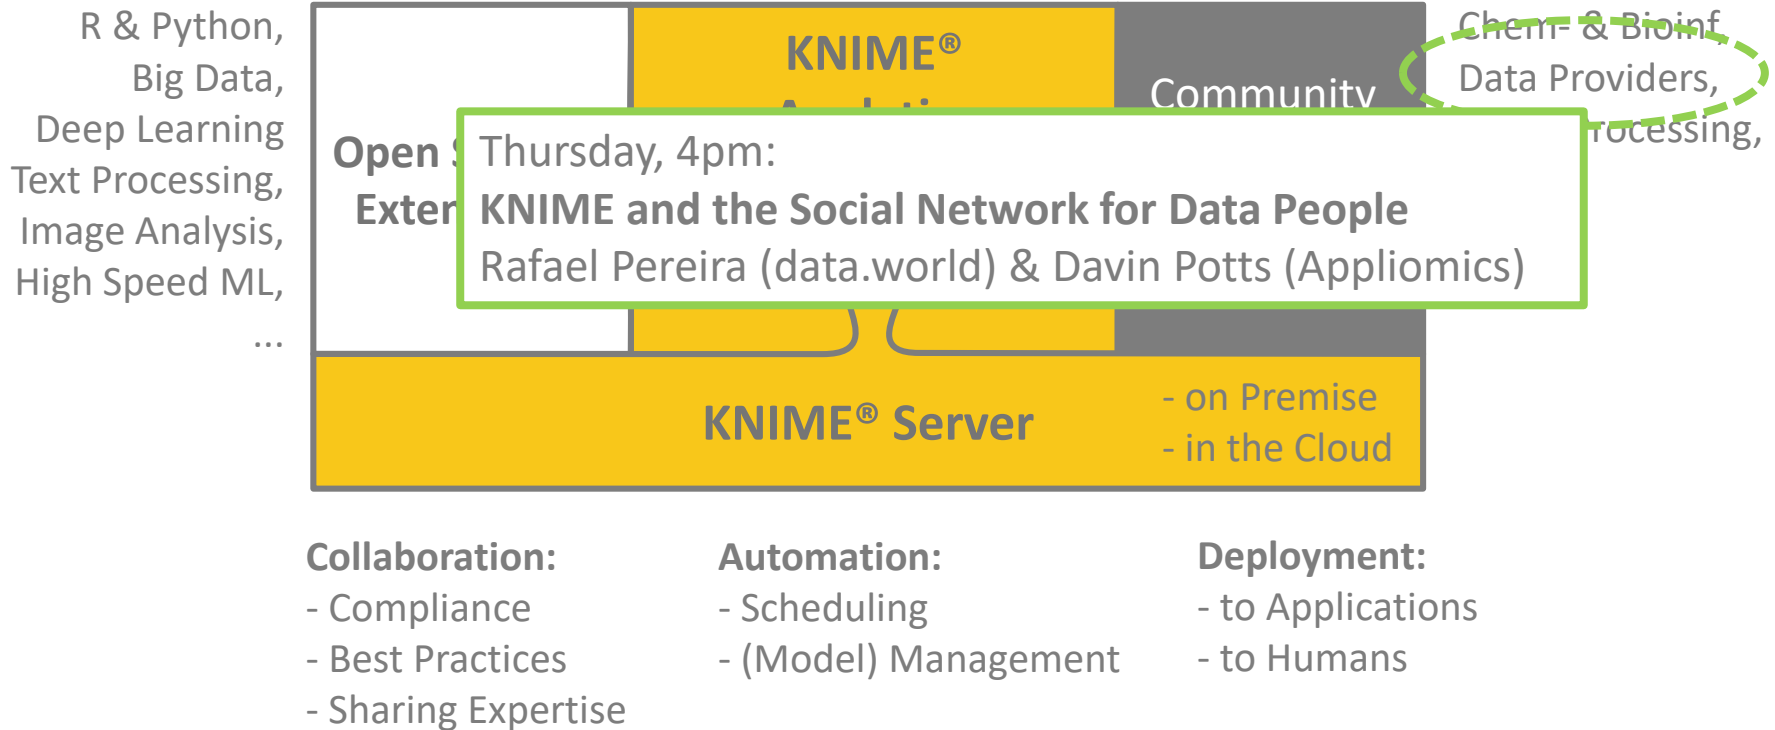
R & Python,
Big Data,
Deep Learning
Text Processing,
Image Analysis,
High Speed ML,
...

Open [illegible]
Exter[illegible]

KNIME®
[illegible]

Community

Chem- & Bioinf,
Data Providers,
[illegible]rocessing,

Thursday, 4pm:
**KNIME and the Social Network for Data People**
Rafael Pereira (data.world) & Davin Potts (Appliomics)

KNIME® Server
- on Premise
- in the Cloud

Collaboration:
- Compliance
- Best Practices
- Sharing Expertise

Automation:
- Scheduling
- (Model) Management

Deployment:
- to Applications
- to Humans